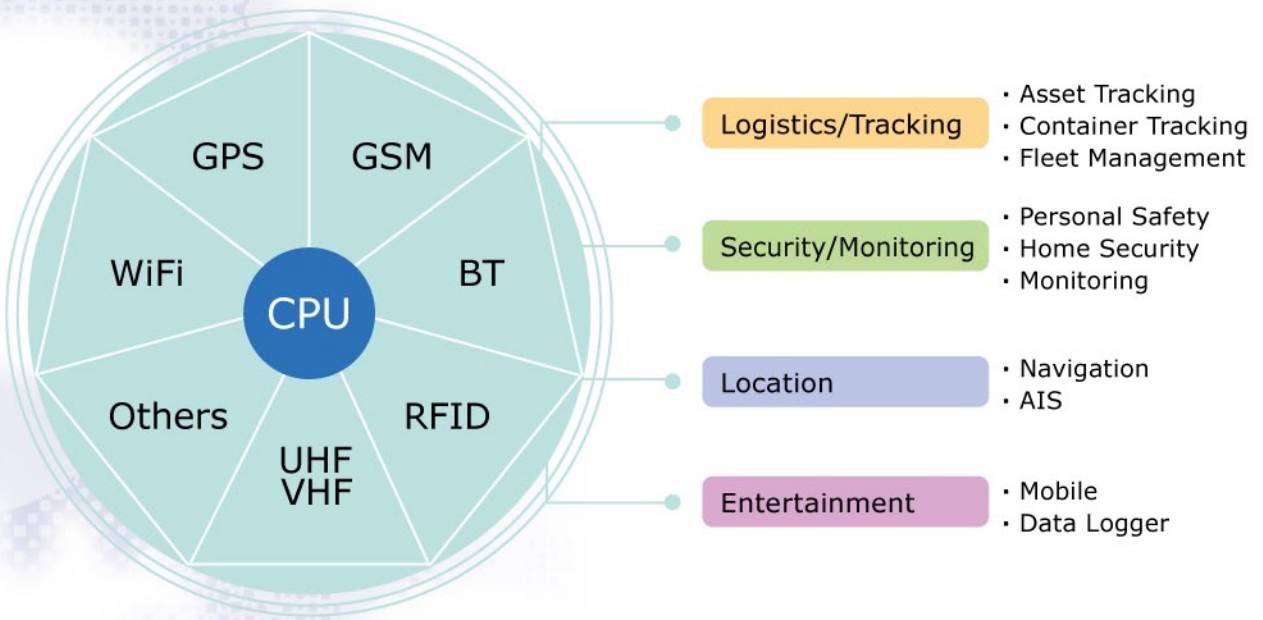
GPS
GSM
WiFi
CPU
BT
Others
RFID
UHF
VHF

Logistics/Tracking
· Asset Tracking
· Container Tracking
· Fleet Management

Security/Monitoring
· Personal Safety
· Home Security
· Monitoring

Location
· Navigation
· AIS

Entertainment
· Mobile
· Data Logger